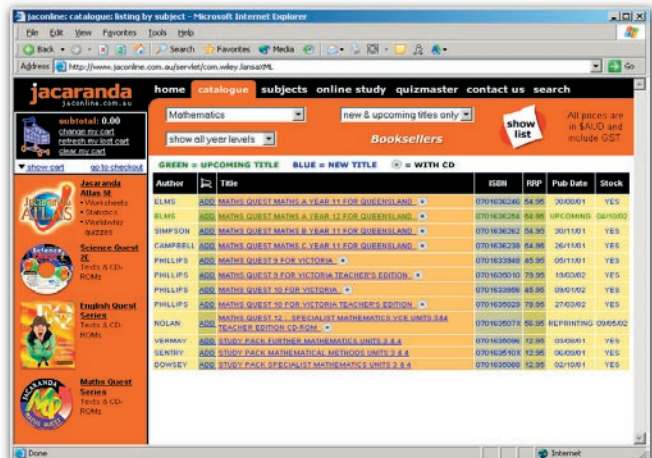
jaconline: catalogue: listing by subject - Microsoft Internet Explorer

File Edit View Favorites Tools Help

Back Search Favorites Media

Address http://www.jaconline.com.au/servlet/com.wiley.lianss/XML Go

jacaranda jaconline.com.au

home catalogue subjects online study quizmaster contact us search

subtotal: 0.00
change my cart
refresh my lost cart
clear my cart

show cart go to checkout

Mathematics

new & upcoming titles only

show all year levels

Booksellers

show list

All prices are in $AUD and include GST

GREEN = UPCOMING TITLE BLUE = NEW TITLE = WITH CD

Jacaranda Atlas 5E
• Worksheets
• Statistics
• Worldwatch quizzes

Science Quest 2E
Texts & CD-ROMs

English Quest Series
Texts & CD-ROMs

Maths Quest Series
Texts & CD-ROMs

| Author | | Title | ISBN | RRP | Pub Date | Stock |
|---|---|---|---|---|---|---|
| ELMS | ADD | MATHS QUEST MATHS A YEAR 11 FOR QUEENSLAND | 0701636246 | 54.95 | 20/08/01 | YES |
| ELMS | ADD | MATHS QUEST MATHS A YEAR 12 FOR QUEENSLAND | 0701636254 | 54.95 | UPCOMING | 08/10/02 |
| SIMPSON | ADD | MATHS QUEST MATHS B YEAR 11 FOR QUEENSLAND | 0701636262 | 54.95 | 30/11/01 | YES |
| CAMPBELL | ADD | MATHS QUEST MATHS C YEAR 11 FOR QUEENSLAND | 0701636238 | 54.95 | 26/11/01 | YES |
| PHILLIPS | ADD | MATHS QUEST 9 FOR VICTORIA | 0701633948 | 65.95 | 05/11/01 | YES |
| PHILLIPS | ADD | MATHS QUEST 9 FOR VICTORIA TEACHER'S EDITION | 0701636010 | 79.95 | 19/03/02 | YES |
| PHILLIPS | ADD | MATHS QUEST 10 FOR VICTORIA | 0701633956 | 65.95 | 09/01/02 | YES |
| PHILLIPS | ADD | MATHS QUEST 10 FOR VICTORIA TEACHER'S EDITION | 0701636029 | 79.95 | 27/03/02 | YES |
| NOLAN | ADD | MATHS QUEST 12 : SPECIALIST MATHEMATICS VCE UNITS 3&4 TEACHER EDITION CD-ROM | 0701635071 | 66.95 | REPRINTING | 09/05/02 |
| VERMAY | ADD | STUDY PACK FURTHER MATHEMATICS UNITS 3 & 4 | 0701635096 | 12.95 | 03/08/01 | YES |
| SENTRY | ADD | STUDY PACK MATHEMATICAL METHODS UNITS 3 & 4 | 070163510X | 12.95 | 06/09/01 | YES |
| DOWSEY | ADD | STUDY PACK SPECIALIST MATHEMATICS UNITS 3 & 4 | 0701635088 | 12.95 | 02/10/01 | YES |

Done Internet